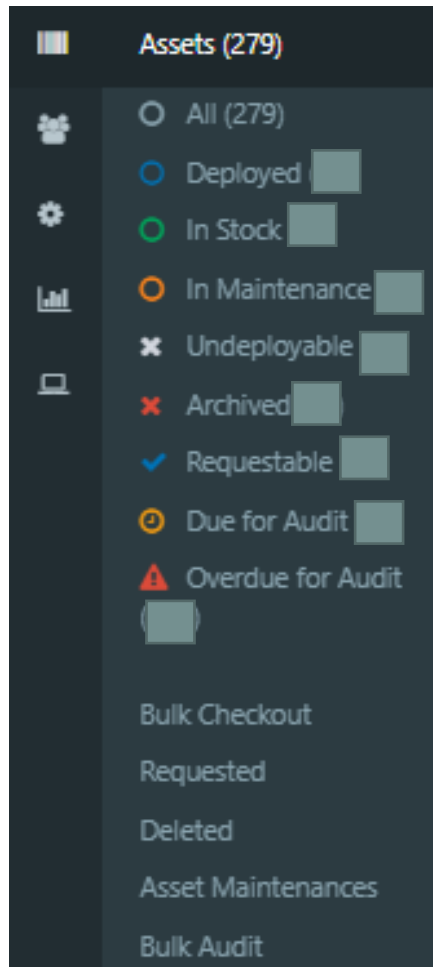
Assets (279)

All (279)

Deployed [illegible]

In Stock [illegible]

In Maintenance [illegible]

Undeployable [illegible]

Archived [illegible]

Requestable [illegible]

Due for Audit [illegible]

Overdue for Audit ([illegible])

Bulk Checkout

Requested

Deleted

Asset Maintenances

Bulk Audit